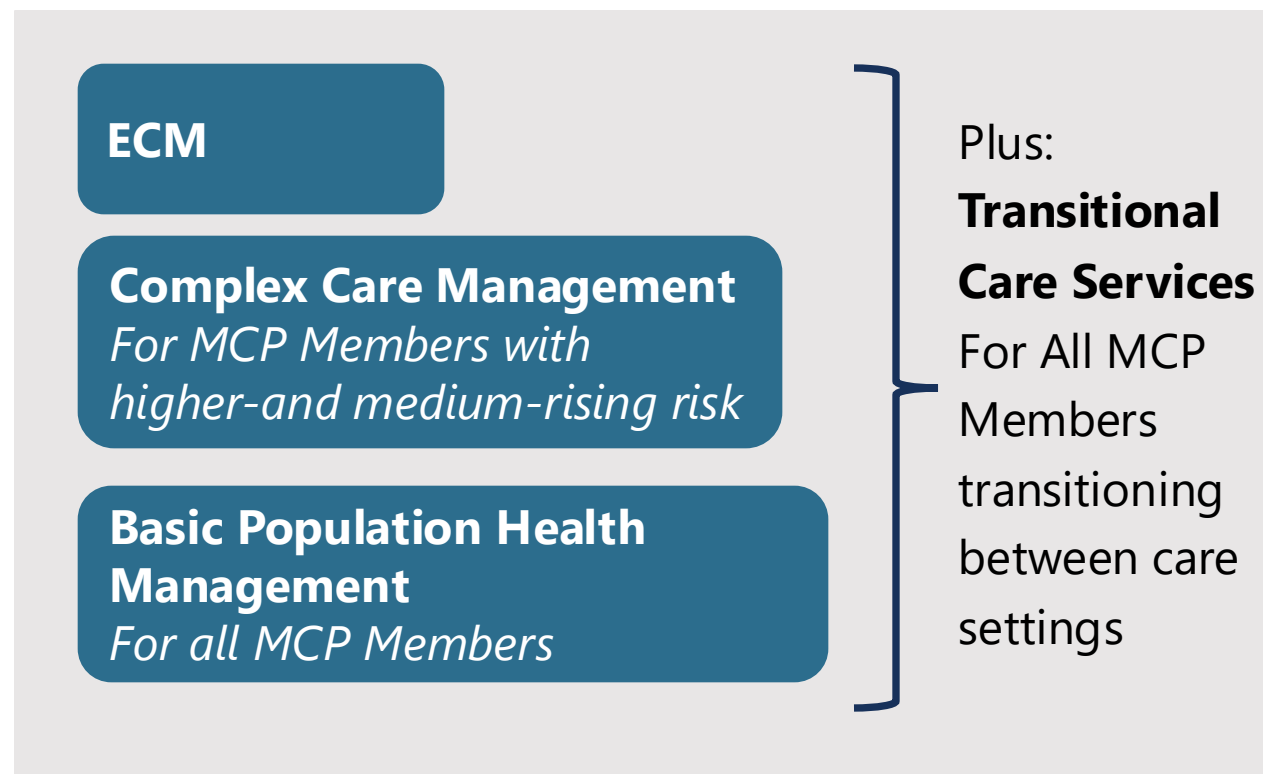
ECM

Complex Care Management
*For MCP Members with higher-and medium-rising risk*

Basic Population Health Management
*For all MCP Members*

Plus:
**Transitional Care Services**
For All MCP Members transitioning between care settings